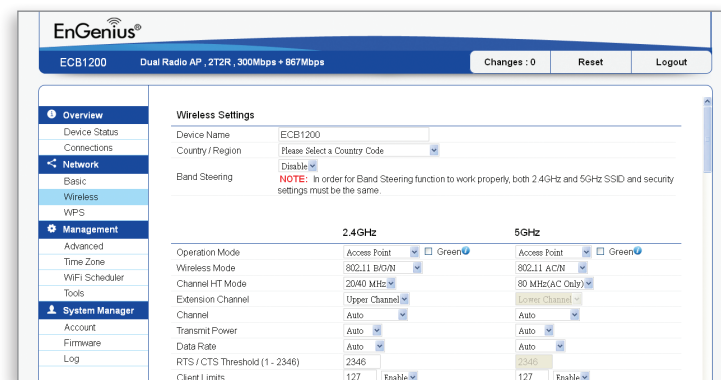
EnGenius®

ECB1200 Dual Radio AP , 2T2R , 300Mbps + 867Mbps

Changes : 0 Reset Logout

Overview
Device Status
Connections
Network
Basic
Wireless
WPS
Management
Advanced
Time Zone
WiFi Scheduler
Tools
System Manager
Account
Firmware
Log

Wireless Settings

| | |
|---|---|
| Device Name | ECB1200 |
| Country / Region | Please Select a Country Code |
| Band Steering | Disable<br>NOTE: In order for Band Steering function to work properly, both 2.4GHz and 5GHz SSID and security settings must be the same. |

| | 2.4GHz | 5GHz |
|---|---|---|
| Operation Mode | Access Point ☐ Green | Access Point ☐ Green |
| Wireless Mode | 802.11 B/G/N | 802.11 AC/N |
| Channel HT Mode | 20/40 MHz | 80 MHz(AC Only) |
| Extension Channel | Upper Channel | Lower Channel |
| Channel | Auto | Auto |
| Transmit Power | Auto | Auto |
| Data Rate | Auto | Auto |
| RTS / CTS Threshold (1 - 2346) | 2346 | 2346 |
| Client Limits | 127 Enable | 127 Enable |